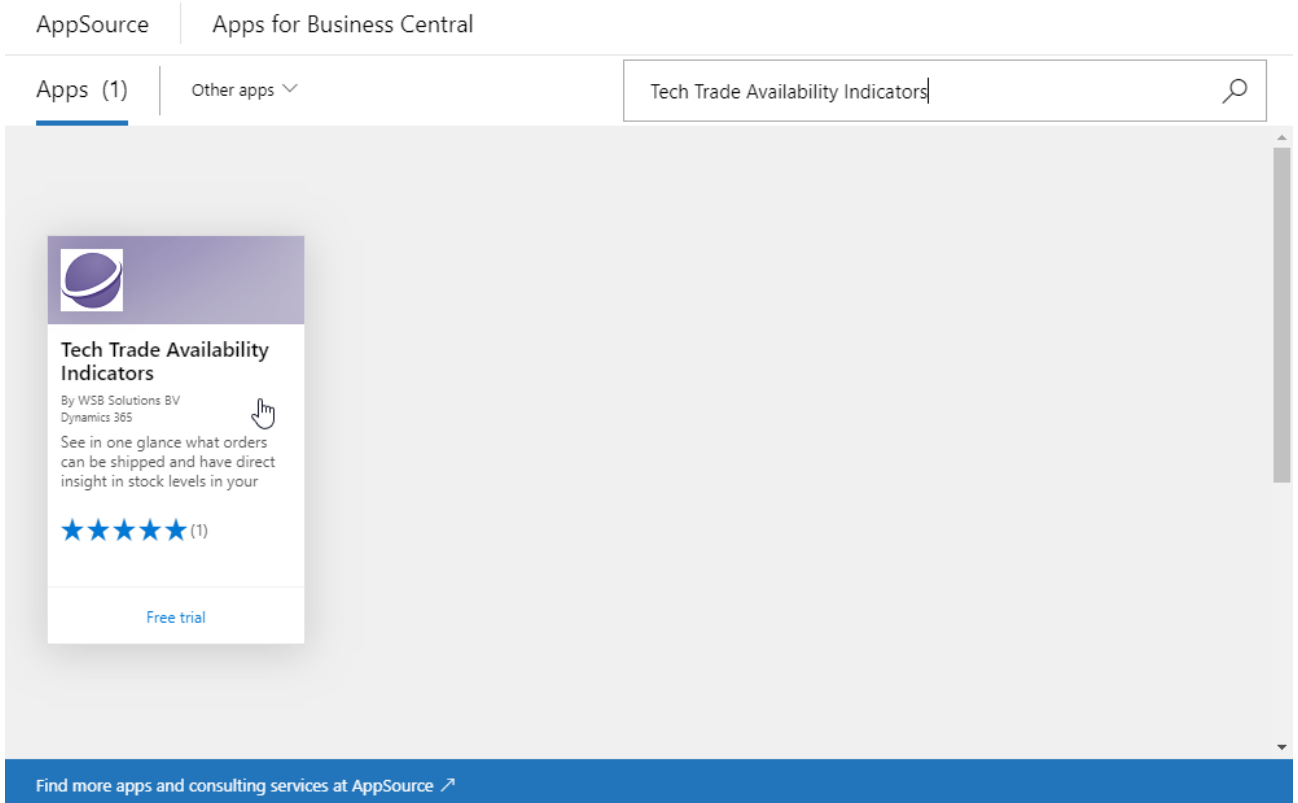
AppSource Apps for Business Central

Apps (1) Other apps

Tech Trade Availability Indicators

Tech Trade Availability Indicators

By WSB Solutions BV
Dynamics 365

See in one glance what orders can be shipped and have direct insight in stock levels in your

★★★★★ (1)

Free trial

Find more apps and consulting services at AppSource ↗